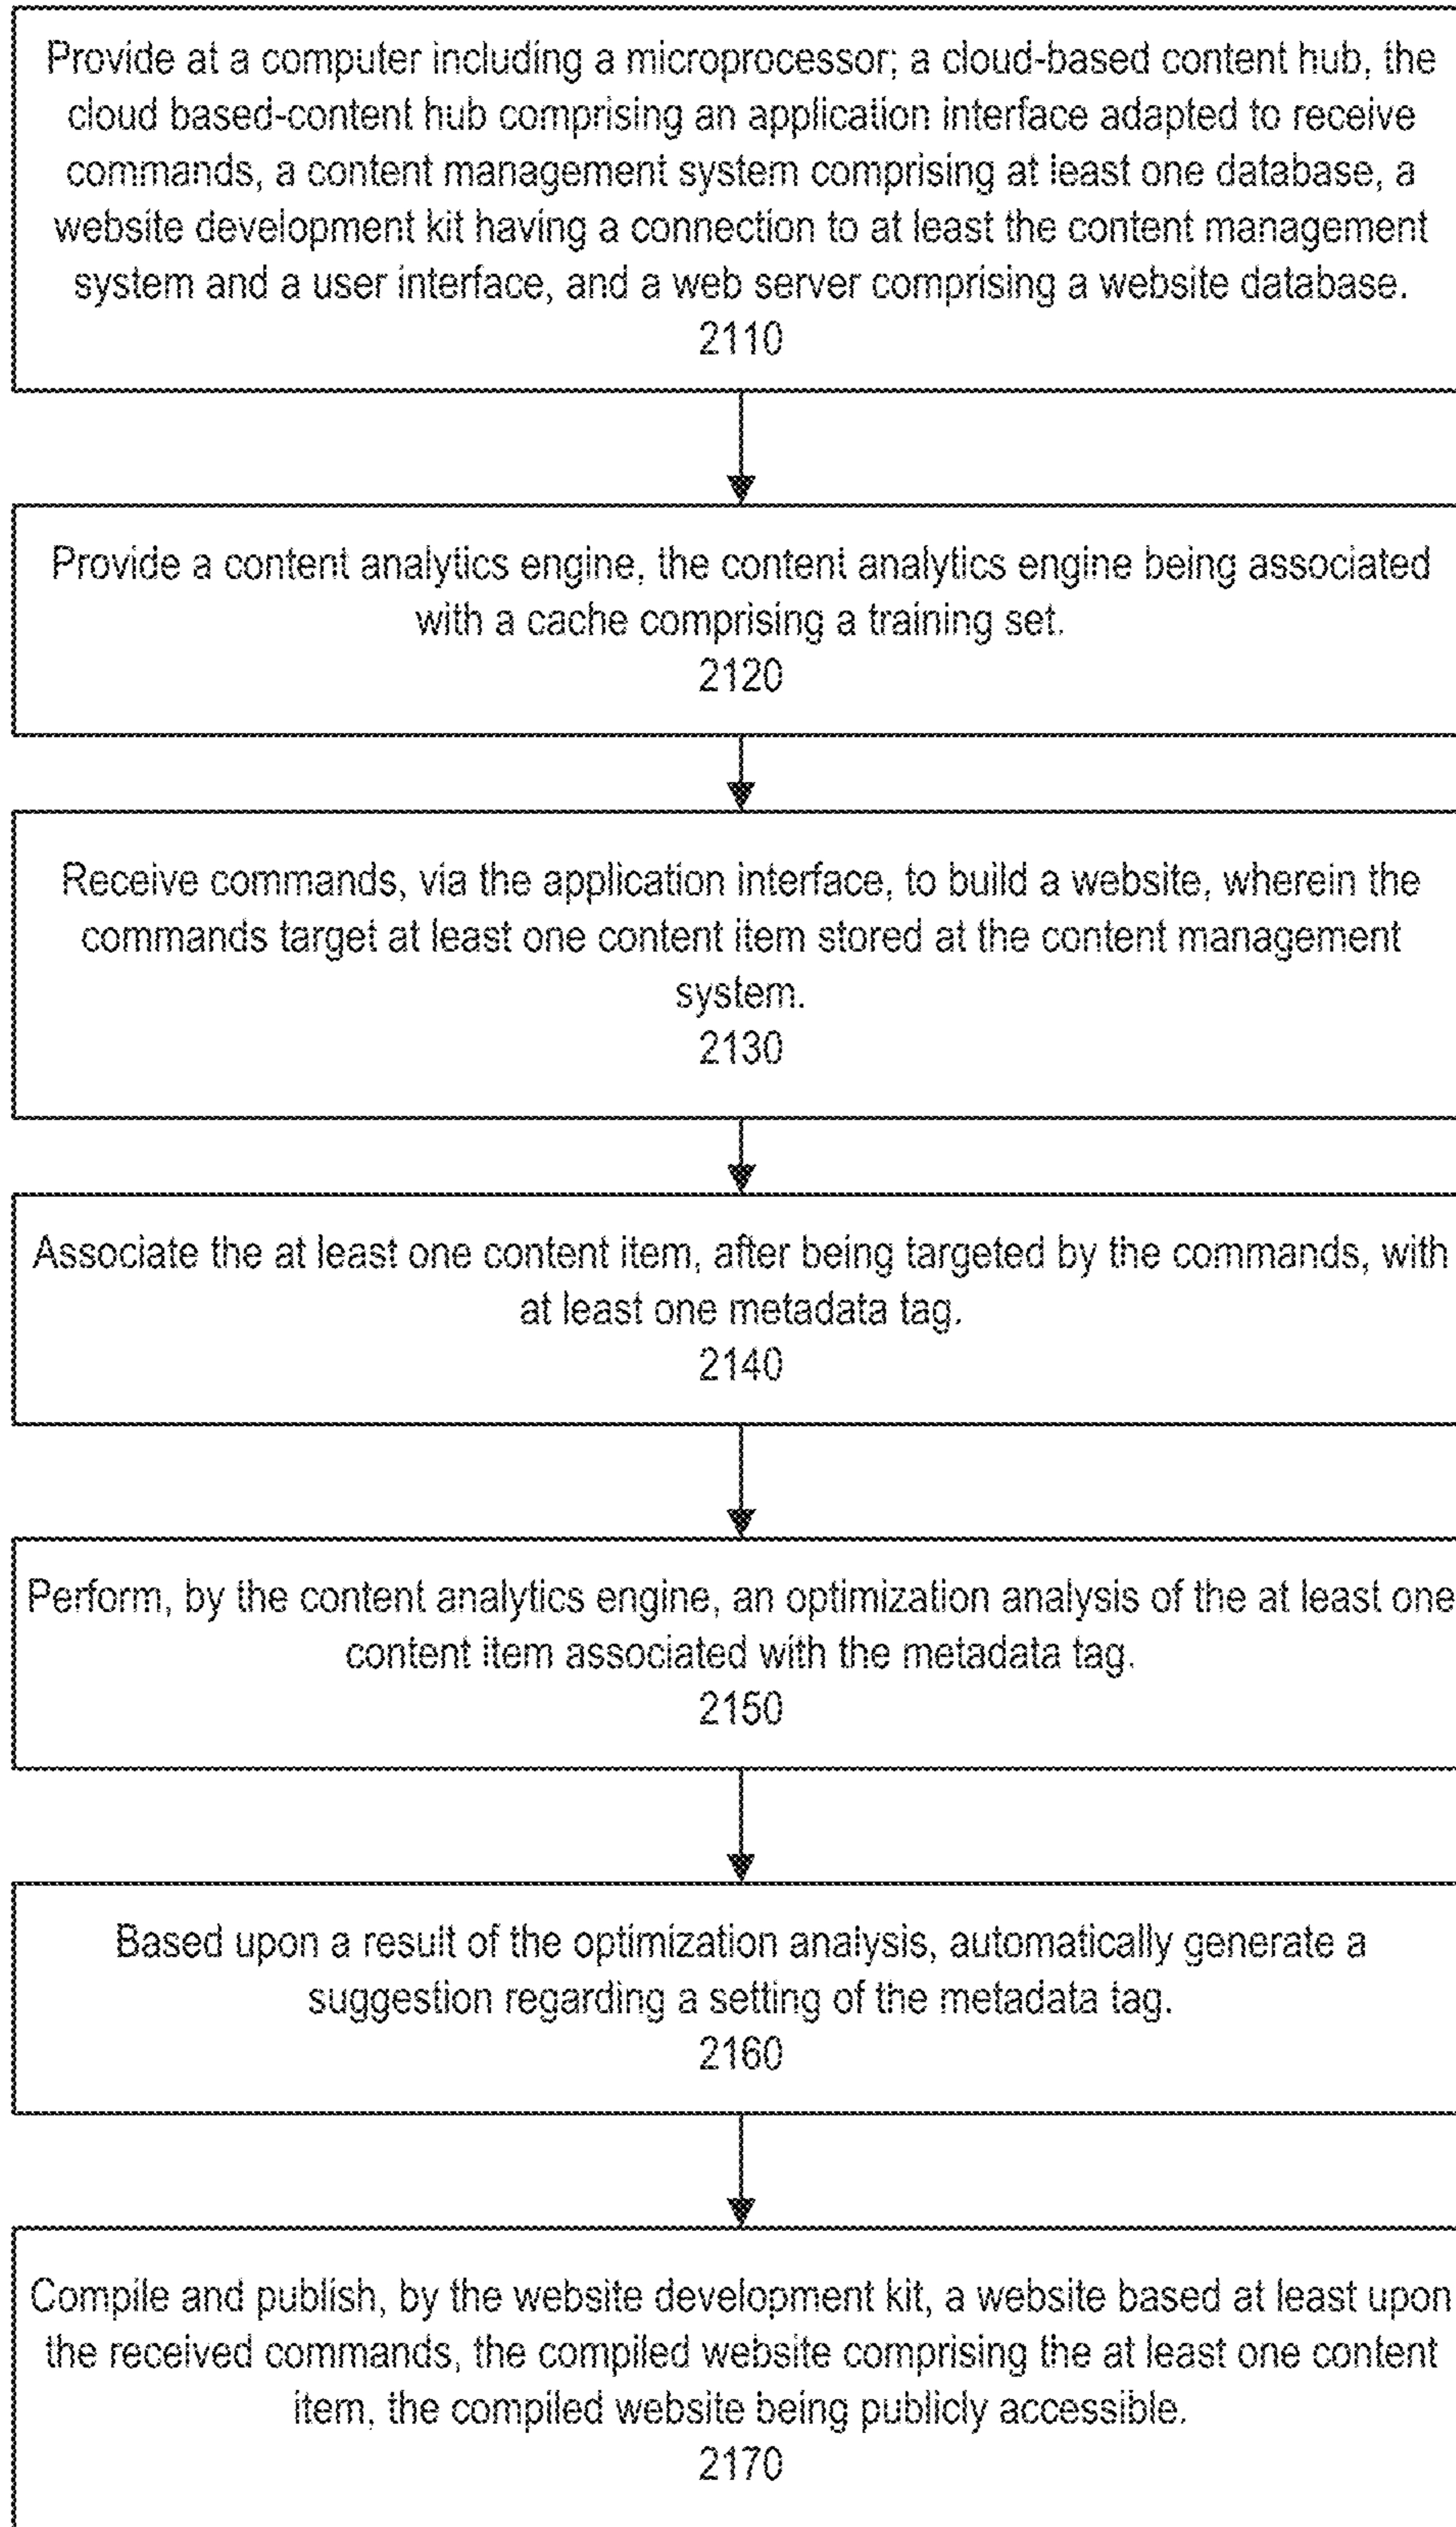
Provide at a computer including a microprocessor; a cloud-based content hub, the cloud based-content hub comprising an application interface adapted to receive commands, a content management system comprising at least one database, a website development kit having a connection to at least the content management system and a user interface, and a web server comprising a website database.
2110

Provide a content analytics engine, the content analytics engine being associated with a cache comprising a training set.
2120

Receive commands, via the application interface, to build a website, wherein the commands target at least one content item stored at the content management system.
2130

Associate the at least one content item, after being targeted by the commands, with at least one metadata tag.
2140

Perform, by the content analytics engine, an optimization analysis of the at least one content item associated with the metadata tag.
2150

Based upon a result of the optimization analysis, automatically generate a suggestion regarding a setting of the metadata tag.
2160

Compile and publish, by the website development kit, a website based at least upon the received commands, the compiled website comprising the at least one content item, the compiled website being publicly accessible.
2170